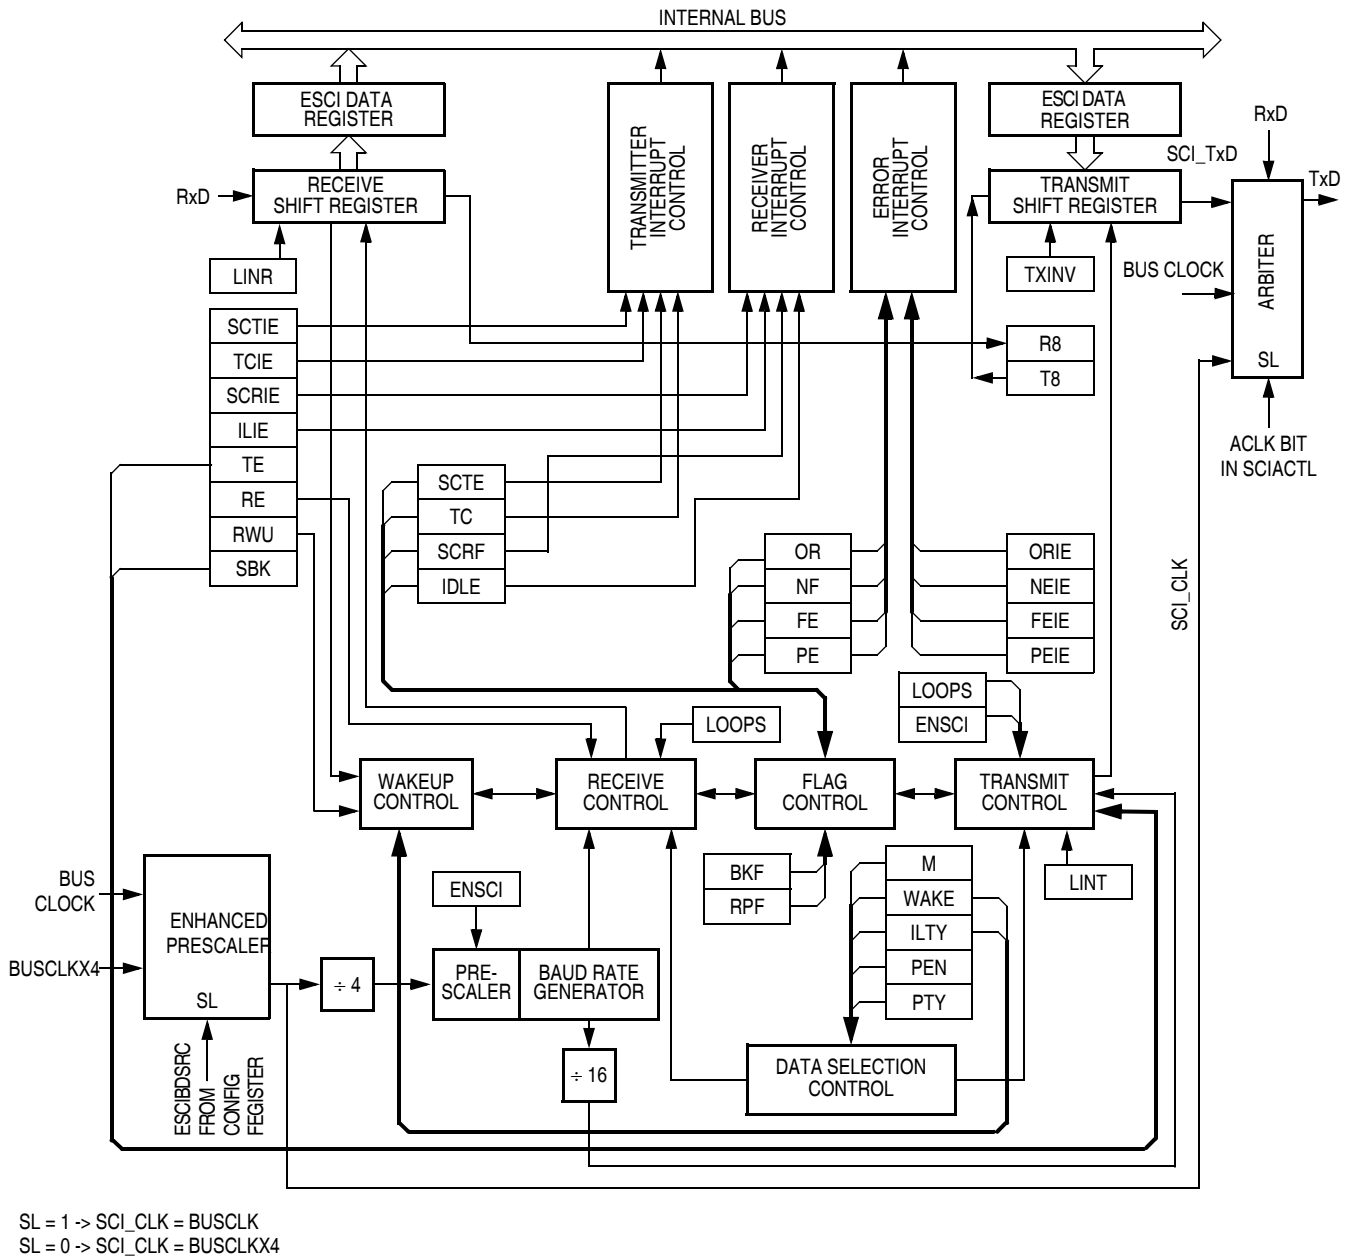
INTERNAL BUS

ESCI DATA REGISTER

RECEIVE SHIFT REGISTER

RxD

LINR

TRANSMITTER INTERRUPT CONTROL

RECEIVER INTERRUPT CONTROL

ERROR INTERRUPT CONTROL

ESCI DATA REGISTER

SCI_TxD

TRANSMIT SHIFT REGISTER

TXINV

RxD

TxD

ARBITER

BUS CLOCK

SL

ACLK BIT IN SCIACTL

SCTIE
TCIE
SCRIE
ILIE
TE
RE
RWU
SBK

R8
T8

SCTE
TC
SCRF
IDLE

OR
NF
FE
PE

ORIE
NEIE
FEIE
PEIE

SCI_CLK

LOOPS
ENSCI

LOOPS

WAKEUP CONTROL

RECEIVE CONTROL

FLAG CONTROL

TRANSMIT CONTROL

BUS CLOCK

BUSCLKX4

ENHANCED PRESCALER

SL

ESCIBDSRC FROM CONFIG FEGISTER

ENSCI

÷ 4

PRE-SCALER

BAUD RATE GENERATOR

÷ 16

BKF
RPF

M
WAKE
ILTY
PEN
PTY

LINT

DATA SELECTION CONTROL

SL = 1 -> SCI_CLK = BUSCLK
SL = 0 -> SCI_CLK = BUSCLKX4